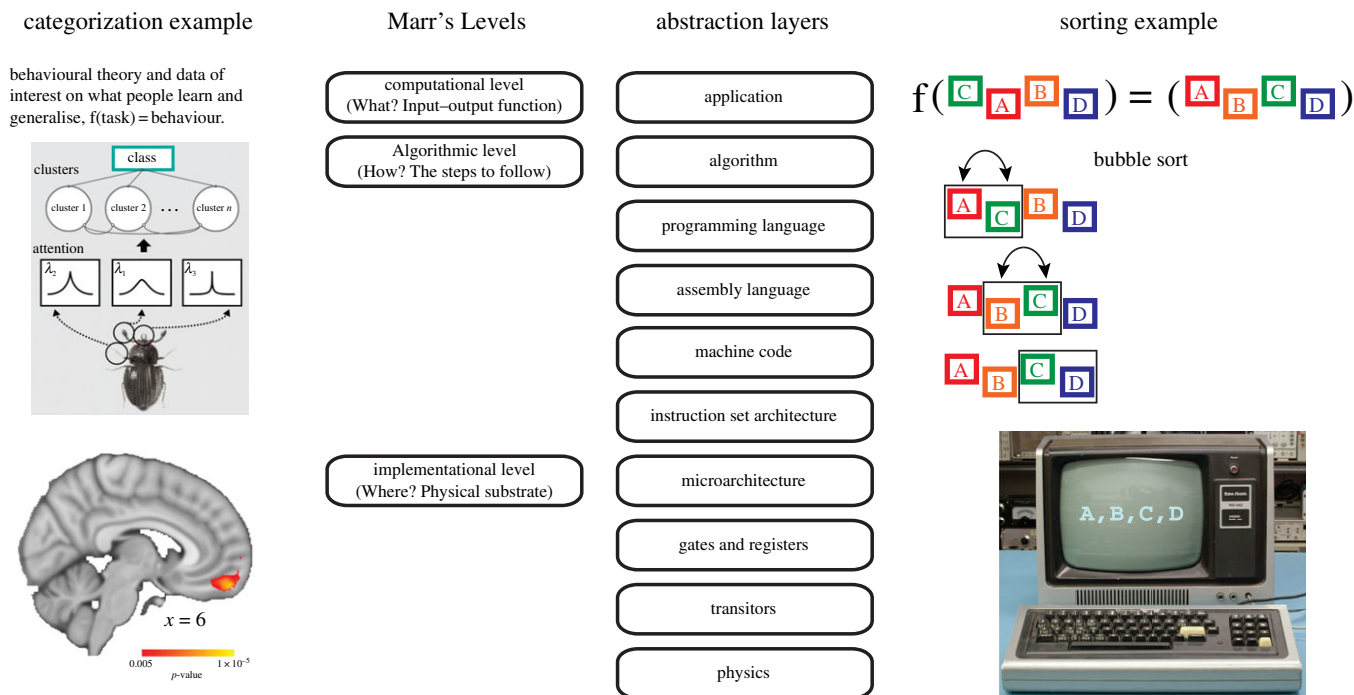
categorization example

behavioural theory and data of interest on what people learn and generalise, f(task) = behaviour.

class

clusters

cluster 1

cluster 2

...

cluster $n$

attention

$\lambda_2$

$\lambda_1$

$\lambda_3$

$x = 6$

0.005

$1 \times 10^{-5}$

$p$-value

Marr's Levels

computational level
(What? Input–output function)

Algorithmic level
(How? The steps to follow)

implementational level
(Where? Physical substrate)

abstraction layers

application

algorithm

programming language

assembly language

machine code

instruction set architecture

microarchitecture

gates and registers

transitors

physics

sorting example

f( C A B D ) = ( A B C D )

bubble sort

A C B D

A B C D

A B C D

A,B,C,D